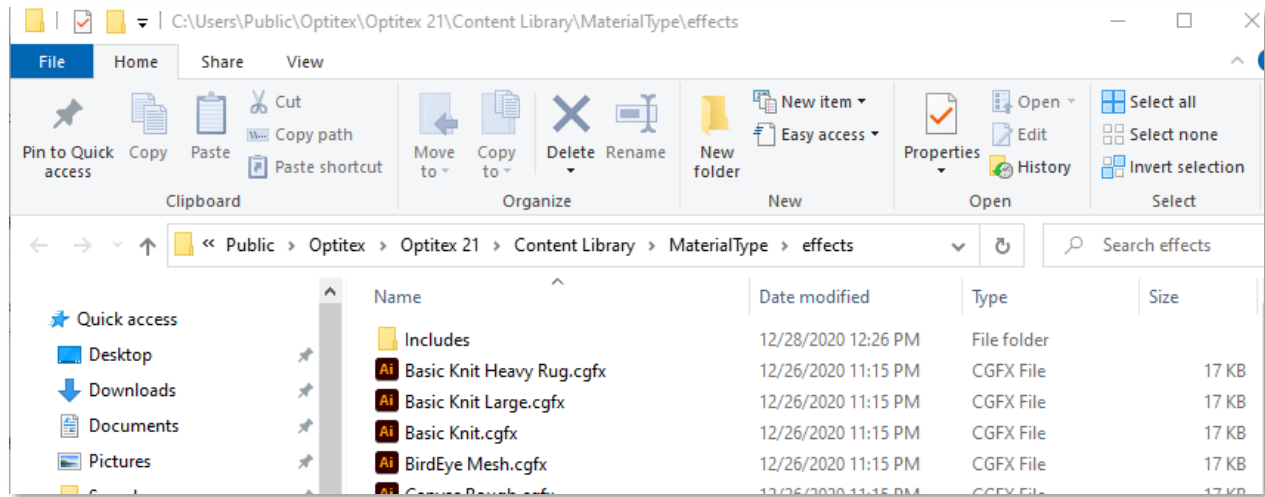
C:\Users\Public\Optitex\Optitex 21\Content Library\MaterialType\effects

File Home Share View

Pin to Quick access Copy Paste Cut Copy path Paste shortcut
Clipboard

Move to Copy to Delete Rename
Organize

New folder New item Easy access
New

Properties Open Edit History
Open

Select all Select none Invert selection
Select

« Public › Optitex › Optitex 21 › Content Library › MaterialType › effects

Search effects

Quick access
Desktop
Downloads
Documents
Pictures

| Name | Date modified | Type | Size |
|---|---|---|---|
| Includes | 12/28/2020 12:26 PM | File folder | |
| Basic Knit Heavy Rug.cgfx | 12/26/2020 11:15 PM | CGFX File | 17 KB |
| Basic Knit Large.cgfx | 12/26/2020 11:15 PM | CGFX File | 17 KB |
| Basic Knit.cgfx | 12/26/2020 11:15 PM | CGFX File | 17 KB |
| BirdEye Mesh.cgfx | 12/26/2020 11:15 PM | CGFX File | 17 KB |
| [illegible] | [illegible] | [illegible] | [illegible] |